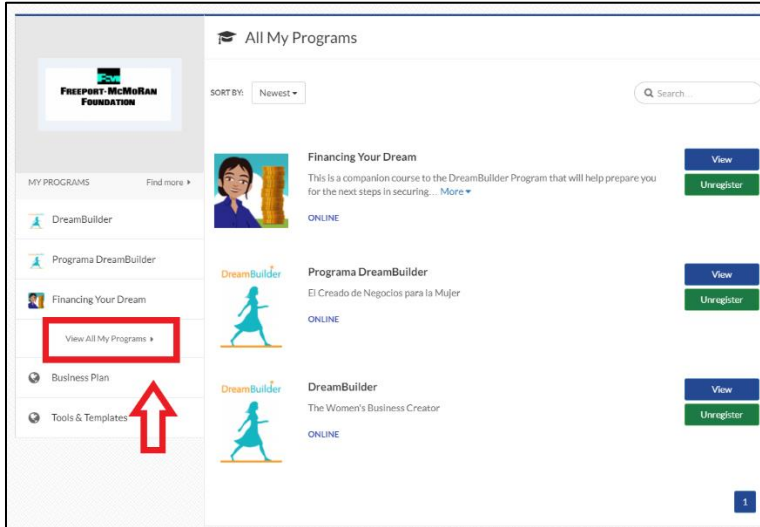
FREEPORT-MCMORAN FOUNDATION

MY PROGRAMS Find more ▸

DreamBuilder

Programa DreamBuilder

Financing Your Dream

View All My Programs ▸

Business Plan

Tools & Templates

All My Programs

SORT BY: Newest ▾

Search...

Financing Your Dream

This is a companion course to the DreamBuilder Program that will help prepare you for the next steps in securing.... More ▾

ONLINE

View

Unregister

DreamBuilder

Programa DreamBuilder

El Creado de Negocios para la Mujer

ONLINE

View

Unregister

DreamBuilder

DreamBuilder

The Women's Business Creator

ONLINE

View

Unregister

1